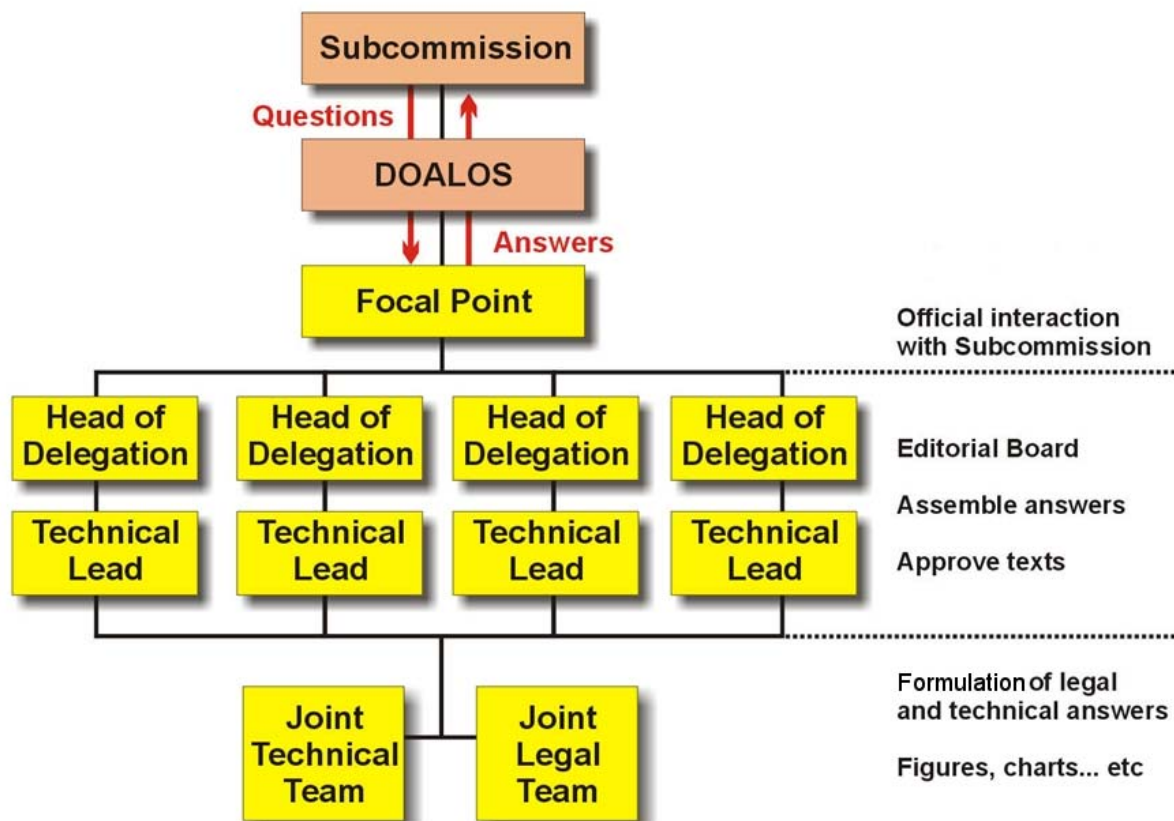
Subcommission

Questions

DOALOS

Answers

Focal Point

Official interaction with Subcommission

Head of Delegation

Technical Lead

Head of Delegation

Technical Lead

Head of Delegation

Technical Lead

Head of Delegation

Technical Lead

Editorial Board

Assemble answers

Approve texts

Joint Technical Team

Joint Legal Team

Formulation of legal and technical answers

Figures, charts... etc